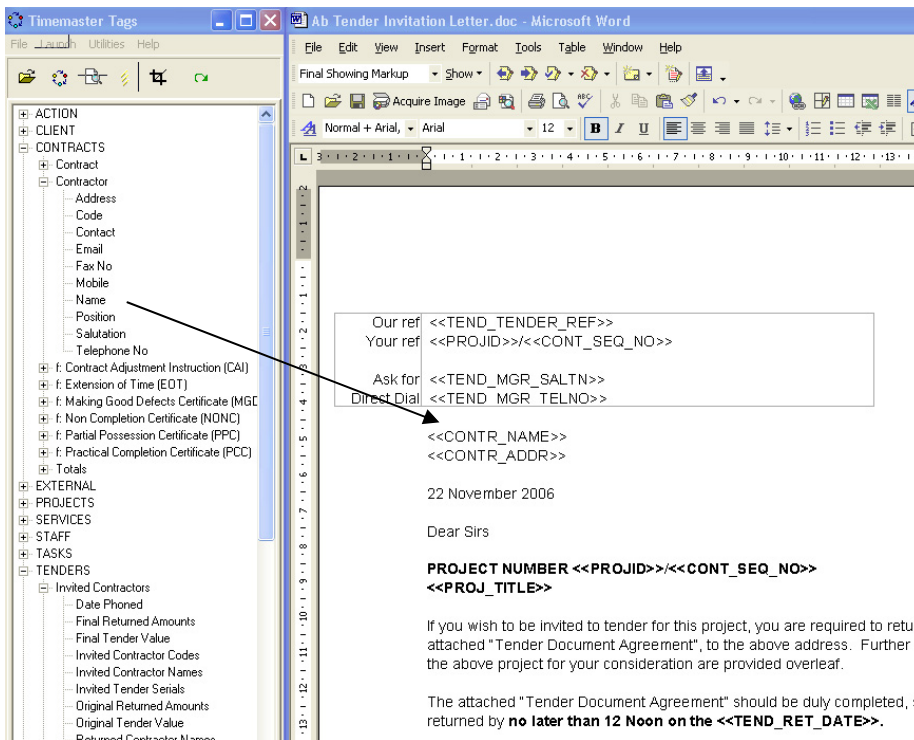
Timemaster Tags

File Launch Utilities Help

ACTION
CLIENT
CONTRACTS
Contract
Contractor
Address
Code
Contact
Email
Fax No
Mobile
Name
Position
Salutation
Telephone No
f: Contract Adjustment Instruction (CAI)
f: Extension of Time (EOT)
f: Making Good Defects Certificate (MGD
f: Non Completion Certificate (NONC)
f: Partial Possession Certificate (PPC)
f: Practical Completion Certificate (PCC)
Totals
EXTERNAL
PROJECTS
SERVICES
STAFF
TASKS
TENDERS
Invited Contractors
Date Phoned
Final Returned Amounts
Final Tender Value
Invited Contractor Codes
Invited Contractor Names
Invited Tender Serials
Original Returned Amounts
Original Tender Value
Returned Contractor Names

Ab Tender Invitation Letter.doc - Microsoft Word

File Edit View Insert Format Tools Table Window Help

Final Showing Markup Show

Acquire Image

Normal + Arial, Arial 12 B I U

| Our ref | <<TEND_TENDER_REF>> |
|---|---|
| Your ref | <<PROJID>>/<<CONT_SEQ_NO>> |
| Ask for | <<TEND_MGR_SALTN>> |
| Direct Dial | <<TEND_MGR_TELNO>> |

<<CONTR_NAME>>
<<CONTR_ADDR>>

22 November 2006

Dear Sirs

PROJECT NUMBER <<PROJID>>/<<CONT_SEQ_NO>>
<<PROJ_TITLE>>

If you wish to be invited to tender for this project, you are required to retu attached "Tender Document Agreement", to the above address. Further the above project for your consideration are provided overleaf.

The attached "Tender Document Agreement" should be duly completed, returned by no later than 12 Noon on the <<TEND_RET_DATE>>.